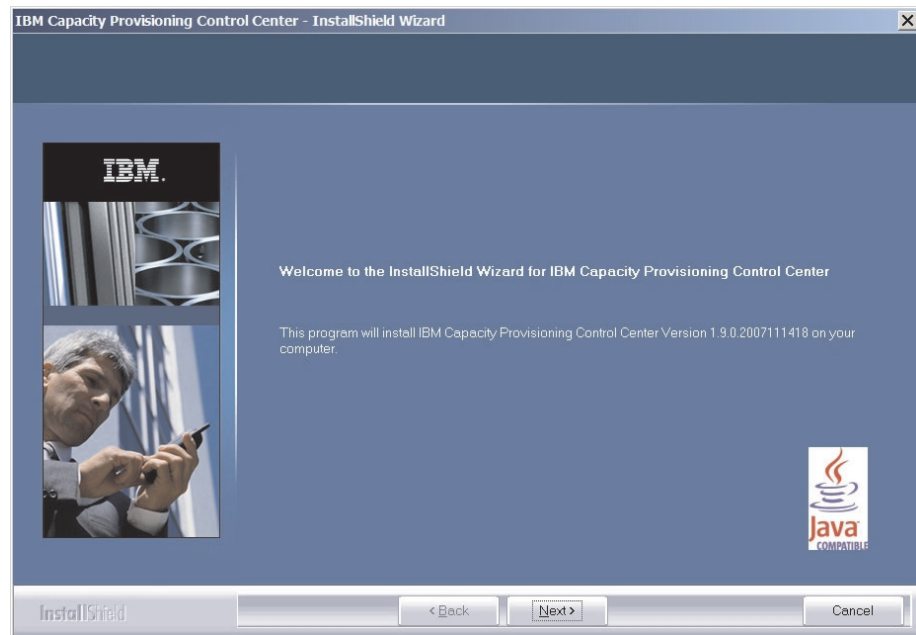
IBM Capacity Provisioning Control Center - InstallShield Wizard

IBM.

Welcome to the InstallShield Wizard for IBM Capacity Provisioning Control Center

This program will install IBM Capacity Provisioning Control Center Version 1.9.0.2007111418 on your computer.

Java COMPATIBLE

InstallShield

< Back

Next >

Cancel